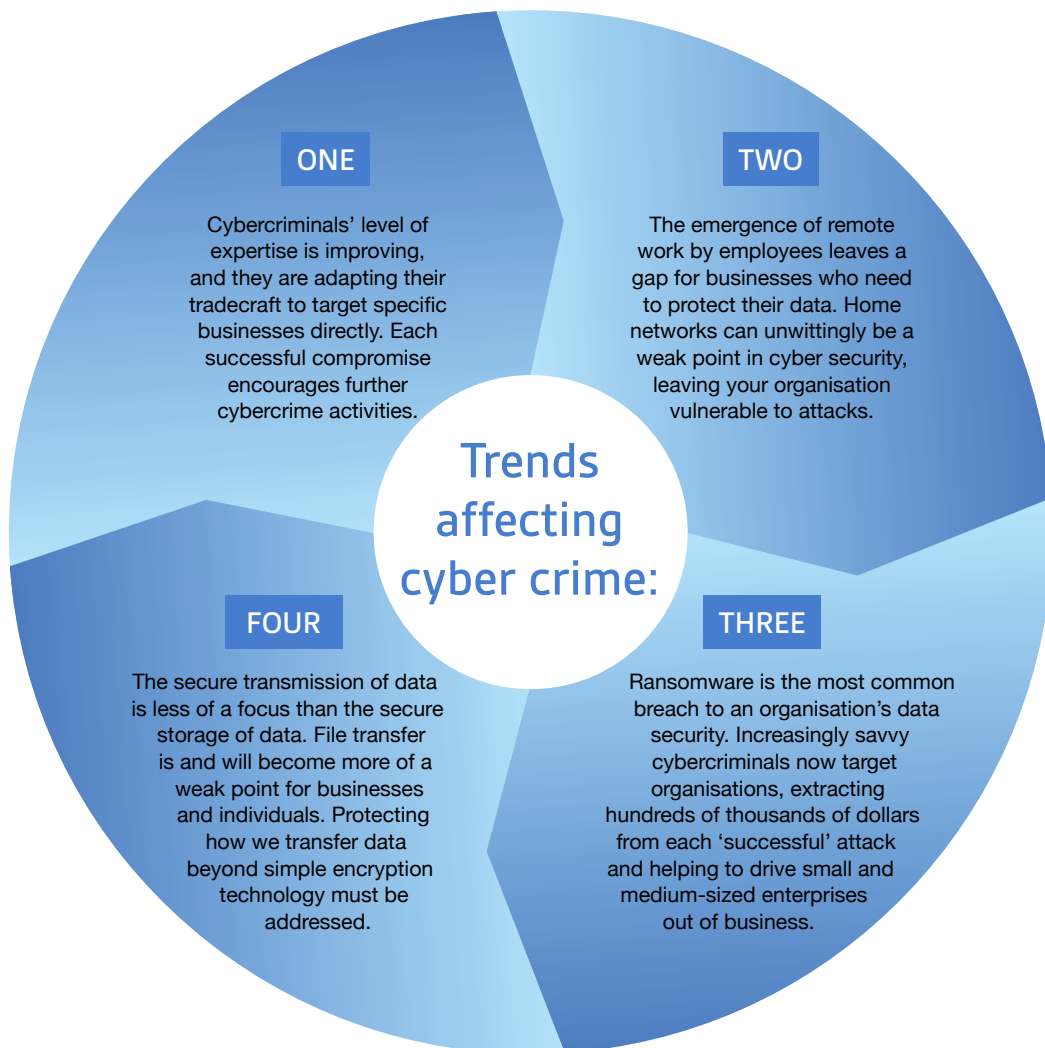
ONE

Cybercriminals' level of expertise is improving, and they are adapting their tradecraft to target specific businesses directly. Each successful compromise encourages further cybercrime activities.

TWO

The emergence of remote work by employees leaves a gap for businesses who need to protect their data. Home networks can unwittingly be a weak point in cyber security, leaving your organisation vulnerable to attacks.

Trends affecting cyber crime:

FOUR

The secure transmission of data is less of a focus than the secure storage of data. File transfer is and will become more of a weak point for businesses and individuals. Protecting how we transfer data beyond simple encryption technology must be addressed.

THREE

Ransomware is the most common breach to an organisation's data security. Increasingly savvy cybercriminals now target organisations, extracting hundreds of thousands of dollars from each 'successful' attack and helping to drive small and medium-sized enterprises out of business.